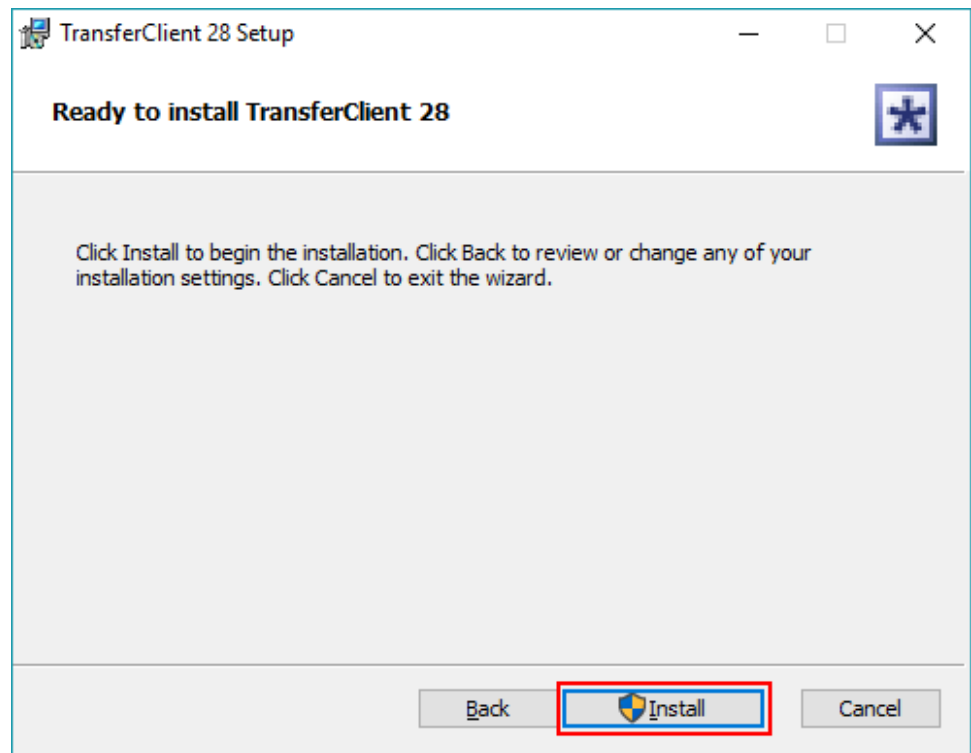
TransferClient 28 Setup

Ready to install TransferClient 28

Click Install to begin the installation. Click Back to review or change any of your installation settings. Click Cancel to exit the wizard.

Back Install Cancel